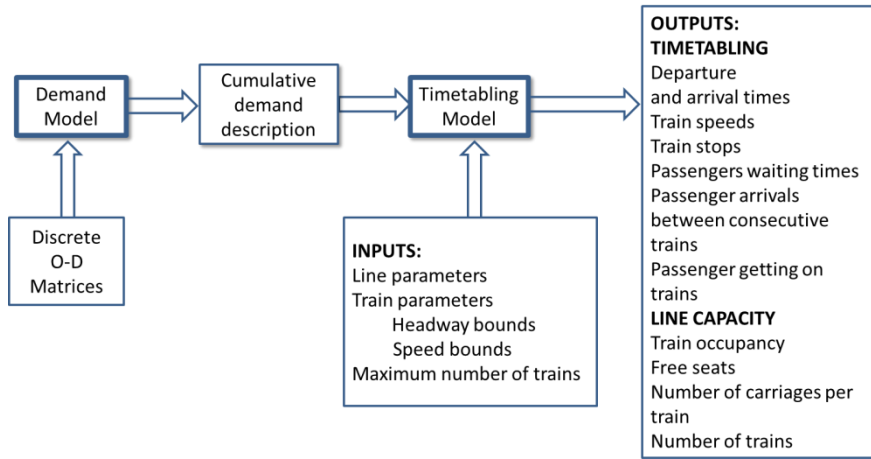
Demand Model

Cumulative demand description

Timetabling Model

Discrete O-D Matrices

INPUTS:
Line parameters
Train parameters
Headway bounds
Speed bounds
Maximum number of trains

OUTPUTS:
TIMETABLING
Departure and arrival times
Train speeds
Train stops
Passengers waiting times
Passenger arrivals between consecutive trains
Passenger getting on trains
LINE CAPACITY
Train occupancy
Free seats
Number of carriages per train
Number of trains